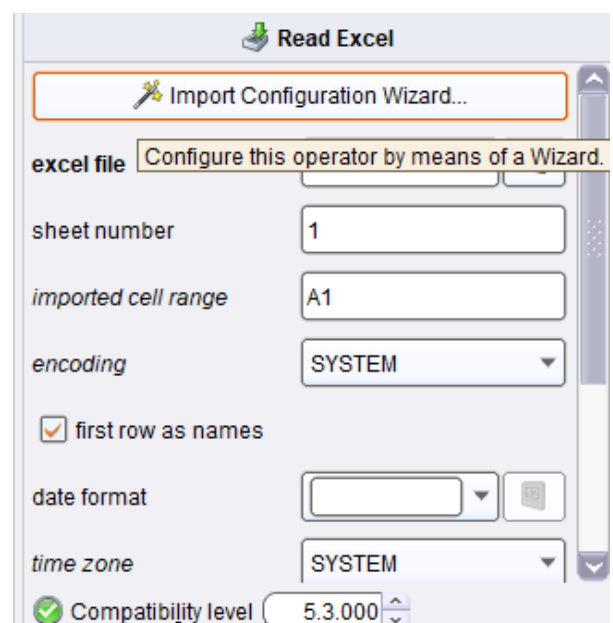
Read Excel

Import Configuration Wizard...

excel file

Configure this operator by means of a Wizard.

sheet number

1

imported cell range

A1

encoding

SYSTEM

first row as names

date format

time zone

SYSTEM

Compatibility level

5.3.000